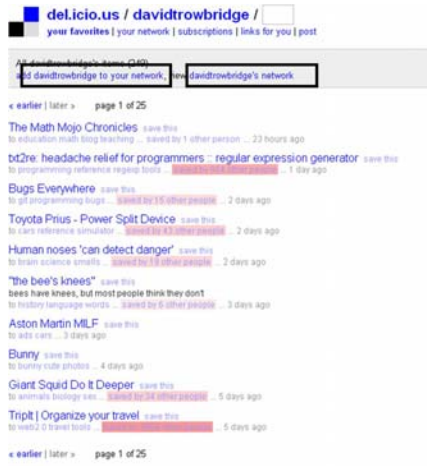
del.icio.us / davidtrowbridge /

your favorites | your network | subscriptions | links for you | post

All davidtrowbridge's items (249)
add davidtrowbridge to your network, view davidtrowbridge's network

« earlier | later » page 1 of 25

The Math Mojo Chronicles save this
to education math blog teaching ... saved by 1 other person ... 23 hours ago

txt2re: headache relief for programmers :: regular expression generator save this
to programming reference regexp tools ... saved by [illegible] other people ... 1 day ago

Bugs Everywhere save this
to git programming bugs ... saved by 15 other people ... 2 days ago

Toyota Prius - Power Split Device save this
to cars reference simulator ... saved by 43 other people ... 2 days ago

Human noses 'can detect danger' save this
to brain science smells ... saved by 19 other people ... 2 days ago

"the bee's knees" save this
bees have knees, but most people think they don't
to history language words ... saved by 6 other people ... 2 days ago

Aston Martin MILF save this
to ads cars ... 3 days ago

Bunny save this
to bunny cute photos ... 4 days ago

Giant Squid Do It Deeper save this
to animals biology sex ... saved by 34 other people ... 5 days ago

Tripit | Organize your travel save this
to web2.0 travel tools ... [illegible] ... 5 days ago

« earlier | later » page 1 of 25